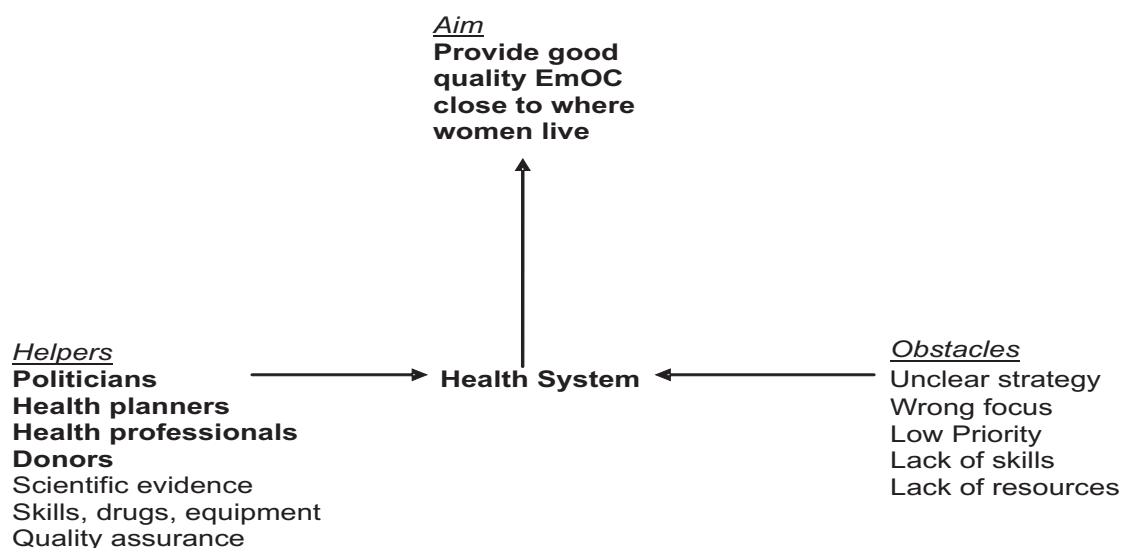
Aim
Provide good quality EmOC close to where women live

Helpers
Politicians
Health planners
Health professionals
Donors
Scientific evidence
Skills, drugs, equipment
Quality assurance

Health System

Obstacles
Unclear strategy
Wrong focus
Low Priority
Lack of skills
Lack of resources